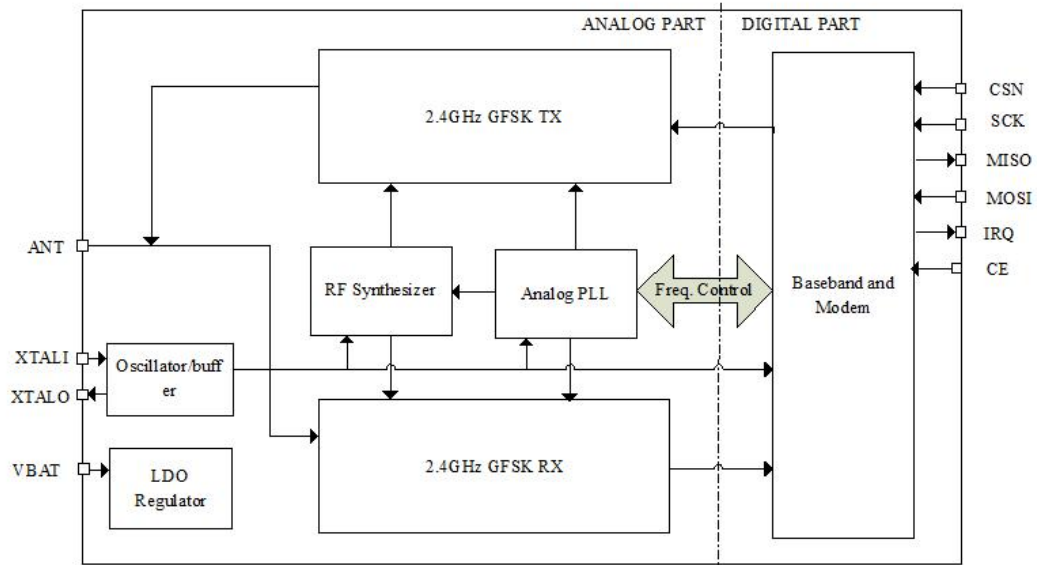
ANALOG PART

DIGITAL PART

2.4GHz GFSK TX

CSN

SCK

MISO

MOSI

IRQ

CE

ANT

RF Synthesizer

Analog PLL

Freq. Control

Baseband and Modem

XTALI

XTALO

Oscillator/buff er

2.4GHz GFSK RX

VBAT

LDO Regulator